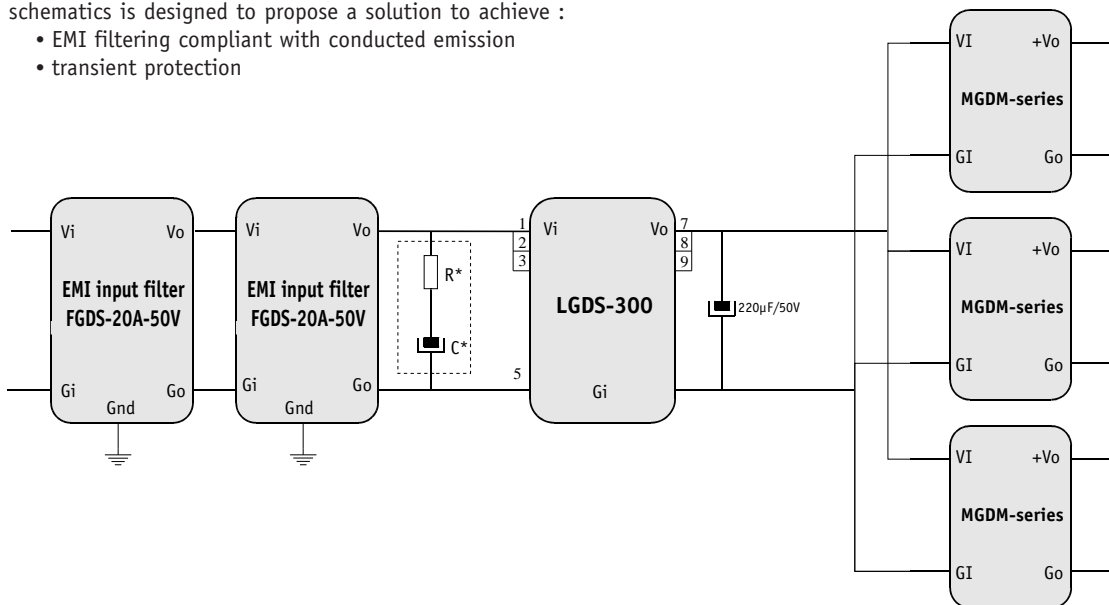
schematics is designed to propose a solution to achieve :
• EMI filtering compliant with conducted emission
• transient protection

Vi
Vo
EMI input filter
FGDS-20A-50V
Gi
Go
Gnd

Vi
Vo
EMI input filter
FGDS-20A-50V
Gi
Go
Gnd

R*
C*

1
2
3
5
Vi
LGDS-300
Gi
Vo
7
8
9

220µF/50V

VI
+Vo
MGDM-series
GI
Go

VI
+Vo
MGDM-series
GI
Go

VI
+Vo
MGDM-series
GI
Go